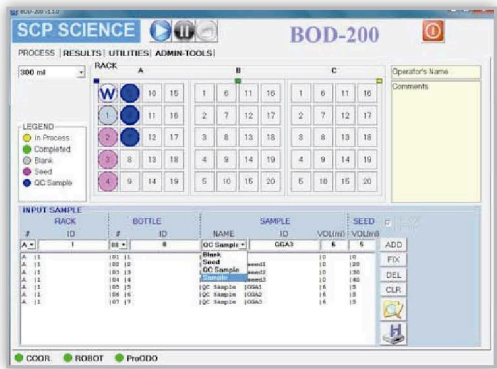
BOD-200

SCP SCIENCE

BOD-200

PROCESS | RESULTS | UTILITIES | ADMIN-TOOLS |

300 ml

RACK

A

B

C

W 10 15

1 11 16

2 12 17

3 8 13 18

4 9 14 19

1 6 11 16
2 7 12 17
3 8 13 18
4 9 14 19
5 10 15 20

1 6 11 16
2 7 12 17
3 8 13 18
4 9 14 19
5 10 15 20

Operator's Name

Comments

LEGEND
In Process
Completed
Blank
Seed
QC Sample

INPUT SAMPLE

| RACK | | BOTTLE | | SAMPLE | | | SEED |
|---|---|---|---|---|---|---|---|
| # | ID | # | ID | NAME | ID | VOL(ml) | VOL(ml) |
| A | 1 | 08 | 8 | QC Sample | GGA3 | 6 | 5 |
| A | 1 | 01 | 11 | Blank | | 10 | 10 |
| A | 1 | 02 | 12 | Seed | eed1 | 10 | 20 |
| A | 1 | 03 | 13 | QC Sample | eed2 | 10 | 30 |
| A | 1 | 04 | 14 | Sample | eed3 | 10 | 40 |
| A | 1 | 05 | 15 | QC Sample | GGA1 | 6 | 5 |
| A | 1 | 06 | 16 | QC Sample | GGA2 | 6 | 5 |
| A | 1 | 07 | 17 | QC Sample | GGA3 | 6 | 5 |

ADD
FIX
DEL
CLR

COOR. ROBOT ProODO